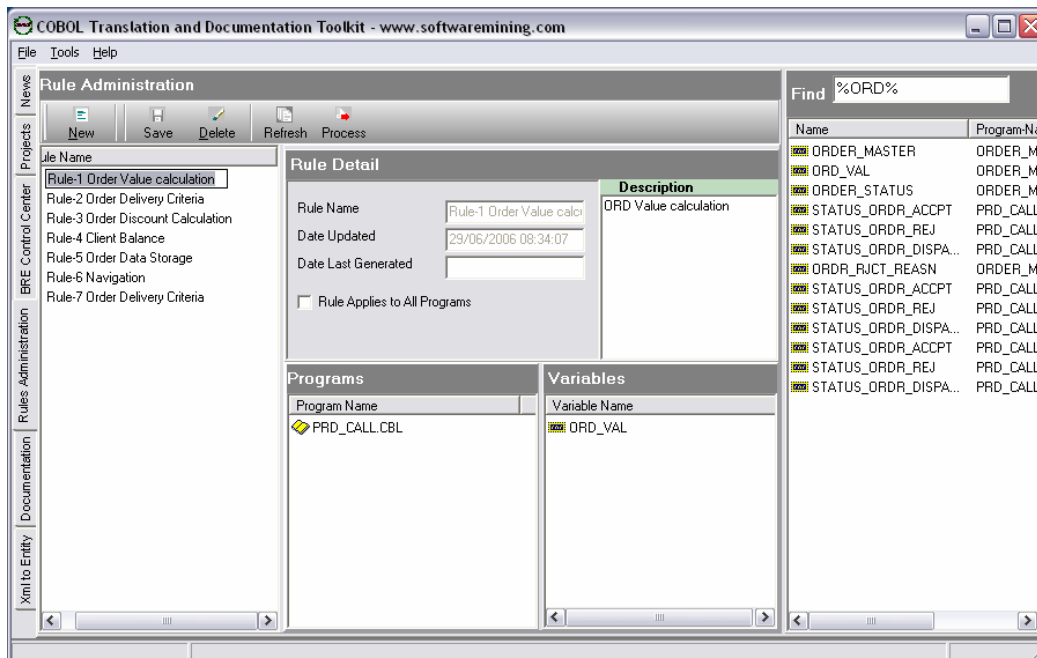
COBOL Translation and Documentation Toolkit - www.softwaremining.com

File Tools Help

News
Projects
BRE Control Center
Rules Administration
Documentation
Xml to Entity

Rule Administration

New Save Delete Refresh Process

ule Name
Rule-1 Order Value calculation
Rule-2 Order Delivery Criteria
Rule-3 Order Discount Calculation
Rule-4 Client Balance
Rule-5 Order Data Storage
Rule-6 Navigation
Rule-7 Order Delivery Criteria

Rule Detail

Rule Name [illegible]Rule-1 Order Value calc
Date Updated 29/06/2006 08:34:07
Date Last Generated

Rule Applies to All Programs

Description
ORD Value calculation

Programs

Program Name
PRD_CALL.CBL

Variables

Variable Name
ORD_VAL

Find %ORD%

| Name | Program-Na |
|---|---|
| ORDER_MASTER | ORDER_M |
| ORD_VAL | ORDER_M |
| ORDER_STATUS | ORDER_M |
| STATUS_ORDR_ACCPT | PRD_CALL |
| STATUS_ORDR_REJ | PRD_CALL |
| STATUS_ORDR_DISPA... | PRD_CALL |
| ORDR_RJCT_REASN | ORDER_M |
| STATUS_ORDR_ACCPT | PRD_CALL |
| STATUS_ORDR_REJ | PRD_CALL |
| STATUS_ORDR_DISPA... | PRD_CALL |
| STATUS_ORDR_ACCPT | PRD_CALL |
| STATUS_ORDR_REJ | PRD_CALL |
| STATUS_ORDR_DISPA... | PRD_CALL |